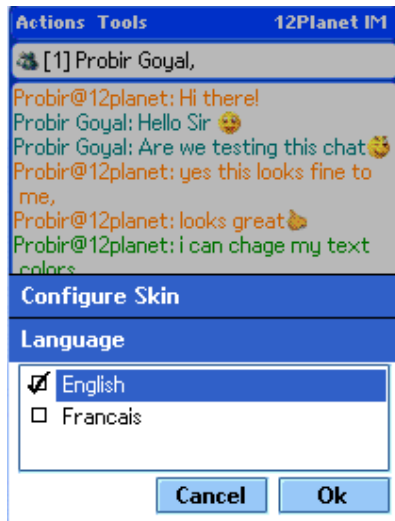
Actions Tools 12Planet IM

[1] Probir Goyal,

Probir@12planet: Hi there!
Probir Goyal: Hello Sir
Probir Goyal: Are we testing this chat
Probir@12planet: yes this looks fine to me,
Probir@12planet: looks great
Probir@12planet: i can chage my text colors

Configure Skin

Language

English
Francais

Cancel Ok